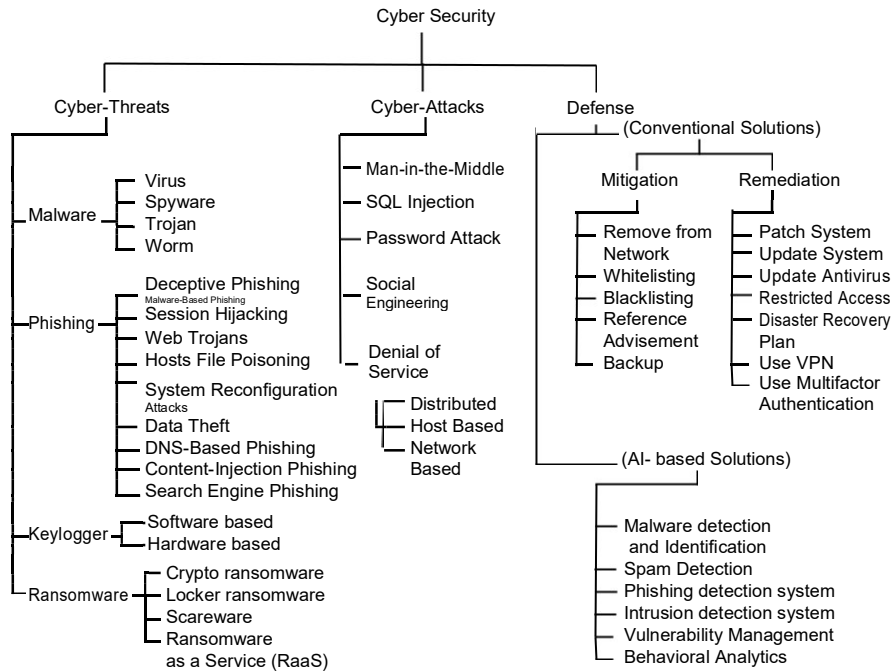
Cyber Security

Cyber-Threats

Malware
Virus
Spyware
Trojan
Worm

Phishing
Deceptive Phishing
Malware-Based Phishing
Session Hijacking
Web Trojans
Hosts File Poisoning
System Reconfiguration Attacks
Data Theft
DNS-Based Phishing
Content-Injection Phishing
Search Engine Phishing

Keylogger
Software based
Hardware based

Ransomware
Crypto ransomware
Locker ransomware
Scareware
Ransomware as a Service (RaaS)

Cyber-Attacks
Man-in-the-Middle
SQL Injection
Password Attack
Social Engineering
Denial of Service
Distributed
Host Based
Network Based

Defense
(Conventional Solutions)
Mitigation
Remove from Network
Whitelisting
Blacklisting
Reference Advisement
Backup

Remediation
Patch System
Update System
Update Antivirus
Restricted Access
Disaster Recovery Plan
Use VPN
Use Multifactor Authentication

(AI- based Solutions)
Malware detection and Identification
Spam Detection
Phishing detection system
Intrusion detection system
Vulnerability Management
Behavioral Analytics